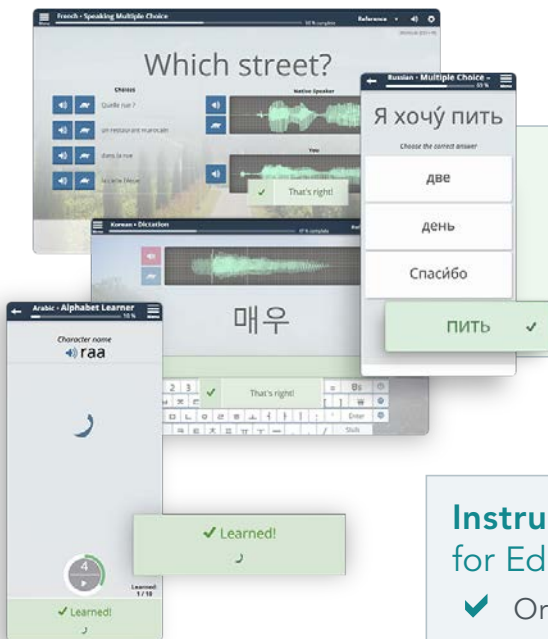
French • Speaking Multiple Choice
50 % complete
Reference
Which street?
Choices
Quelle rue ?
un restaurant marocain
dans la rue
la carte Fleur
Native Speaker
You
✓ That's right!

Russian • Multiple Choice
Я хочу́ пить
Choose the correct answer
две
день
Спасибо
пить ✓

Korean • Dictation
매우
That's right!
Enter
Shift

Arabic • Alphabet Learner
10 %
Character name
raa
ر
✓ Learned!
ر
4
Learned
1 / 10
✓ Learned!
ر

Instru
for Ed
✓ O